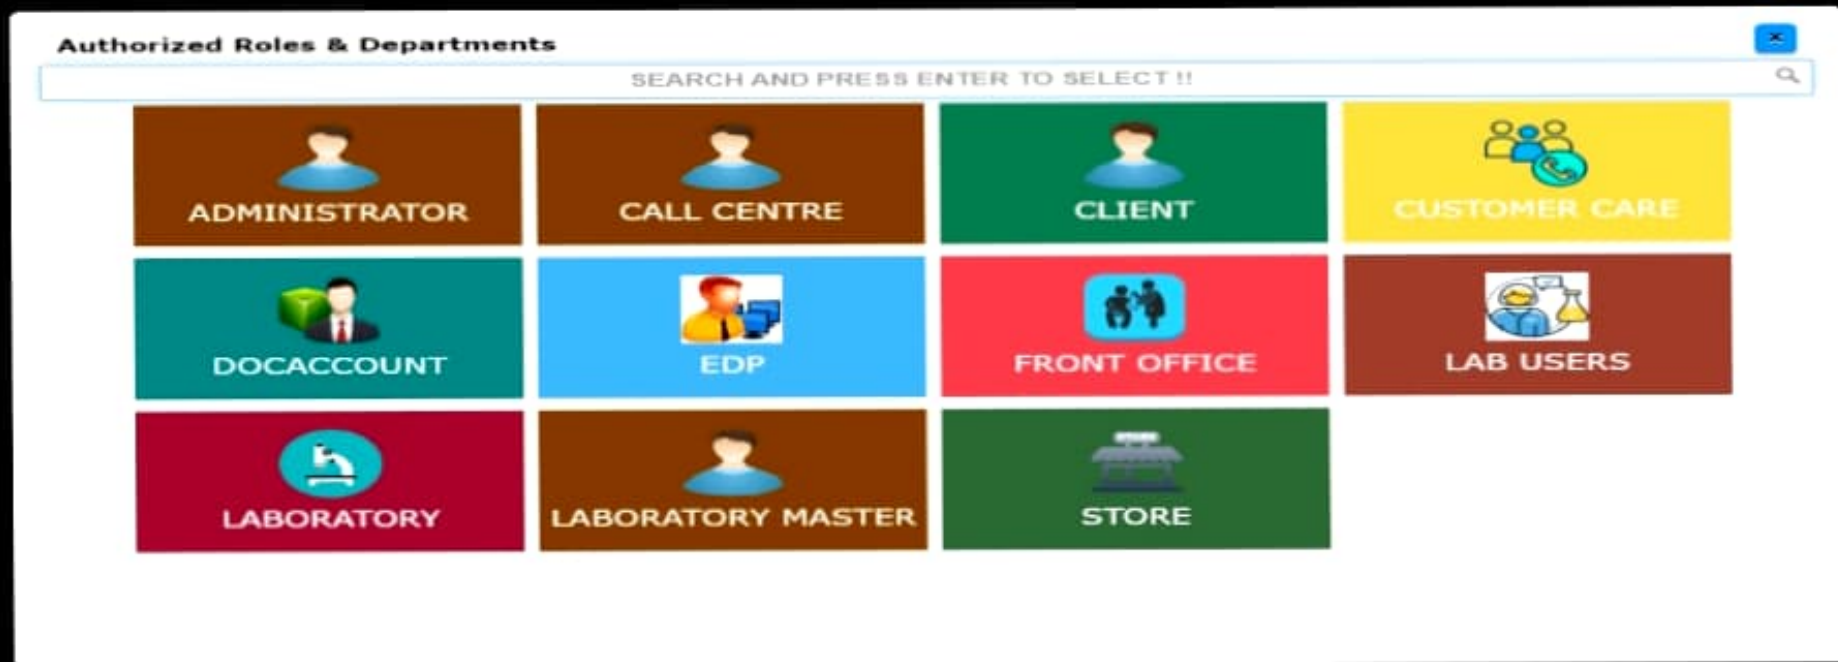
Authorized Roles & Departments

×

SEARCH AND PRESS ENTER TO SELECT !!

ADMINISTRATOR

CALL CENTRE

CLIENT

CUSTOMER CARE

DOCACCOUNT

EDP

FRONT OFFICE

LAB USERS

LABORATORY

LABORATORY MASTER

STORE